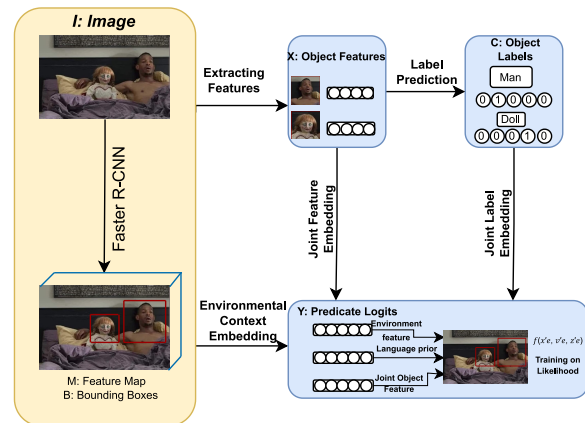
I: Image

Faster R-CNN

M: Feature Map
B: Bounding Boxes

Extracting Features

X: Object Features

Label Prediction

C: Object Labels

Man

0 1 0 0 0 0

Doll

0 0 0 1 0 0

Joint Feature Embedding

Joint Label Embedding

Environmental Context Embedding

Y: Predicate Logits

Environment feature

Language prior

Joint Object Feature

$f(x'e, v'e, z'e)$

Training on Likelihood